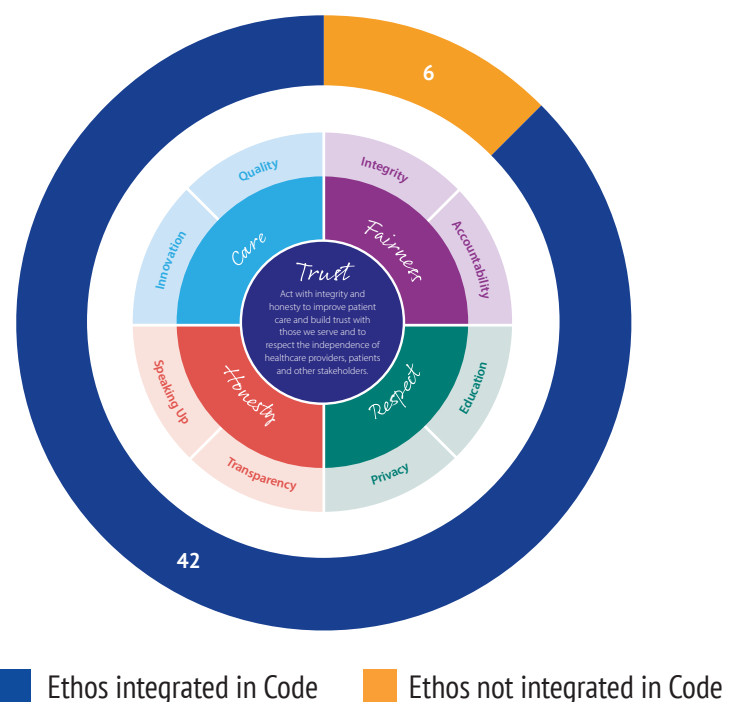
6

Quality

Integrity

Innovation

Care

Fairness

Accountability

Trust

Act with integrity and honesty to improve patient care and build trust with those we serve and to respect the independence of healthcare providers, patients and other stakeholders.

Speaking Up

Honesty

Respect

Education

Transparency

Privacy

42

Ethos integrated in Code

Ethos not integrated in Code